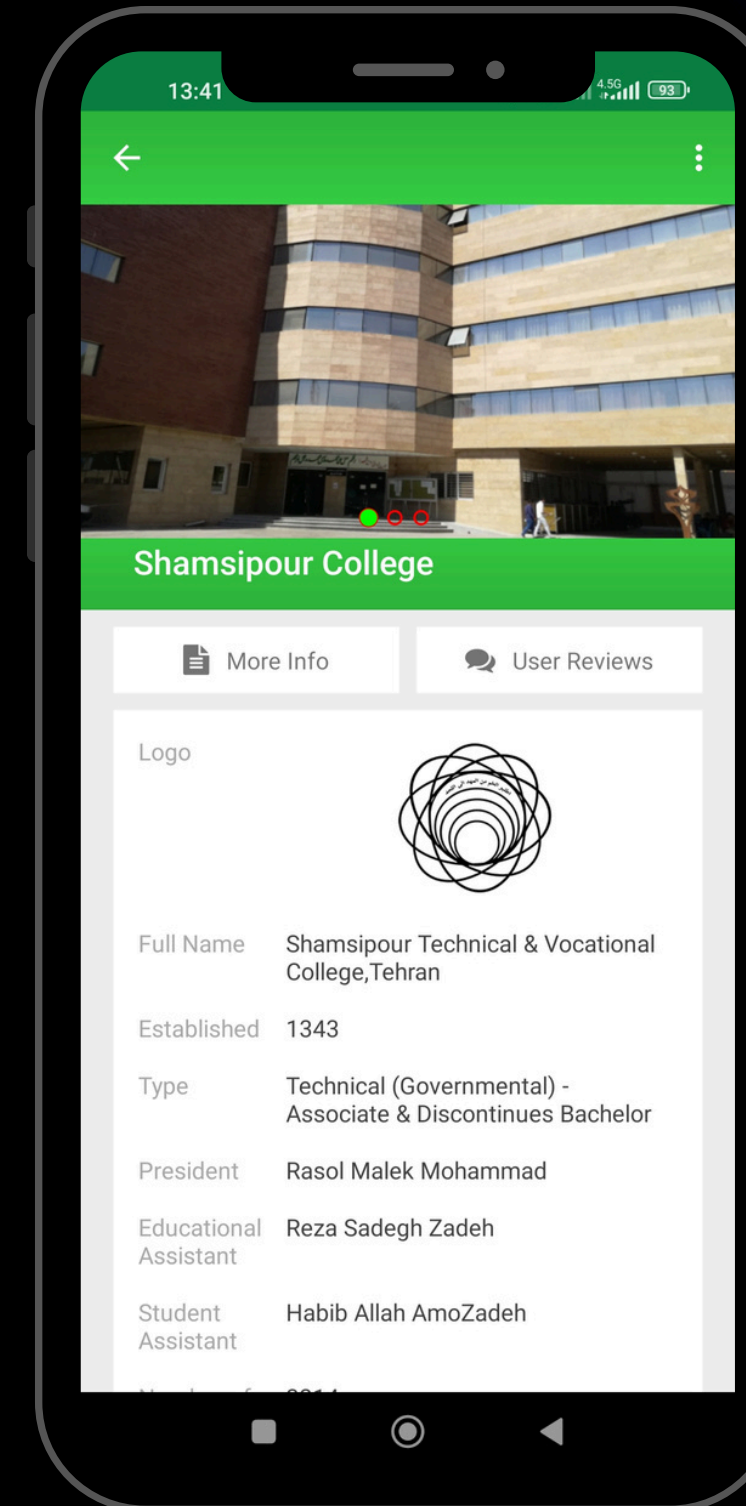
13:41

4.5G 93

Shamsipour College

More Info

User Reviews

Logo

Full Name Shamsipour Technical & Vocational College,Tehran

Established 1343

Type Technical (Governmental) - Associate & Discontinues Bachelor

President Rasol Malek Mohammad

Educational Assistant Reza Sadegh Zadeh

Student Assistant Habib Allah AmoZadeh

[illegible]